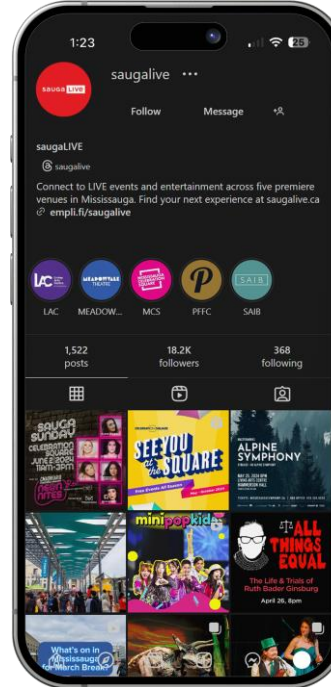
1:23

25

saugaLIVE

saugalive ···

Follow Message

saugaLIVE

saugalive

Connect to LIVE events and entertainment across five premiere venues in Mississauga. Find your next experience at saugalive.ca

empli.fi/saugalive

LAC

MEADOWVALE THEATRE

P

SAIB

LAC MEADOW... MCS PFFC SAIB

1,522 posts

18.2K followers

368 following

SAUGA SUNDAY

SEE YOU at the SQUARE

ALPINE SYMPHONY

mini pop kids

ALL THINGS EQUAL

The Life & Trials of Ruth Bader Ginsburg

April 28, 8pm

What's on in Mississauga for March Break